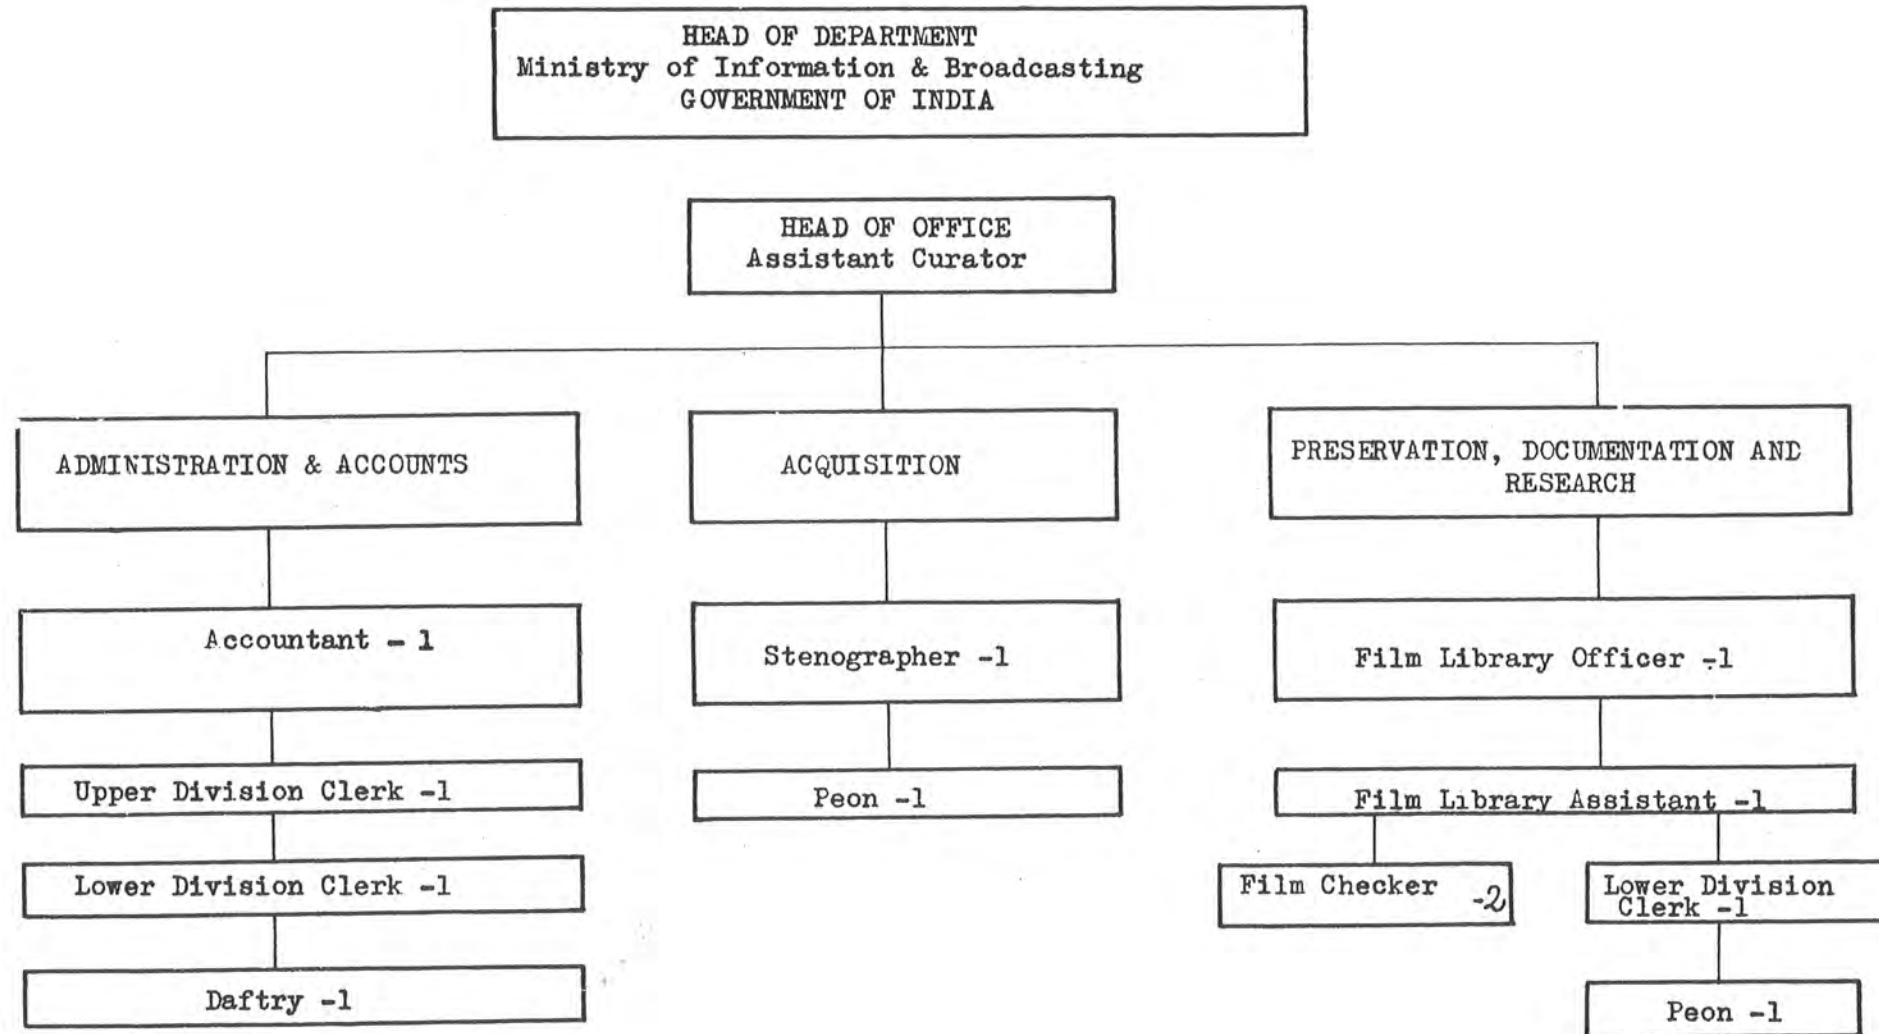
HEAD OF DEPARTMENT
Ministry of Information & Broadcasting
GOVERNMENT OF INDIA

HEAD OF OFFICE
Assistant Curator

ADMINISTRATION & ACCOUNTS

Accountant - 1

Upper Division Clerk -1

Lower Division Clerk -1

Daftry -1

ACQUISITION

Stenographer -1

Peon -1

PRESERVATION, DOCUMENTATION AND RESEARCH

Film Library Officer -1

Film Library Assistant -1

Film Checker -2

Lower Division Clerk -1

Peon -1